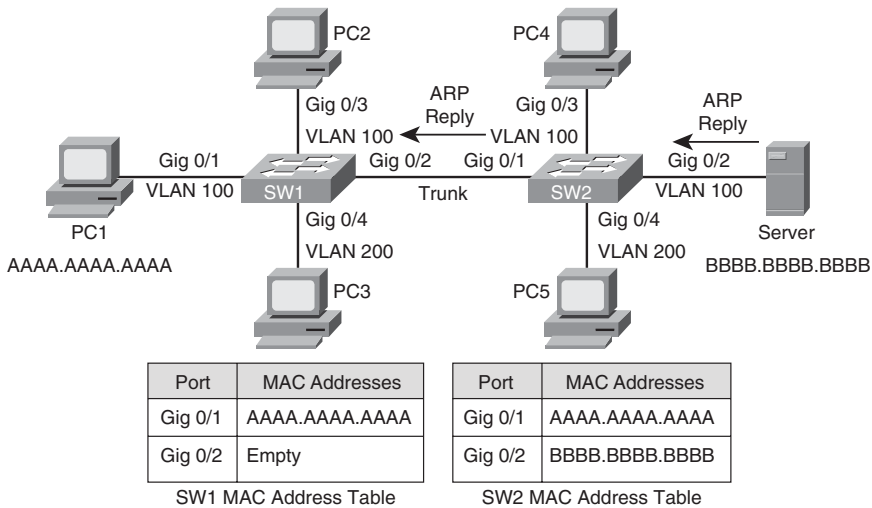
PC2

PC4

ARP Reply

ARP Reply

Gig 0/3

VLAN 100

Gig 0/3

VLAN 100

Gig 0/1

VLAN 100

SW1

Gig 0/2

Trunk

Gig 0/1

SW2

Gig 0/2

VLAN 100

Gig 0/4

VLAN 200

Gig 0/4

VLAN 200

PC1

AAAA.AAAA.AAAA

Server

BBBB.BBBB.BBBB

PC3

PC5

| Port | MAC Addresses |
|---|---|
| Gig 0/1 | AAAA.AAAA.AAAA |
| Gig 0/2 | Empty |

SW1 MAC Address Table

| Port | MAC Addresses |
|---|---|
| Gig 0/1 | AAAA.AAAA.AAAA |
| Gig 0/2 | BBBB.BBBB.BBBB |

SW2 MAC Address Table